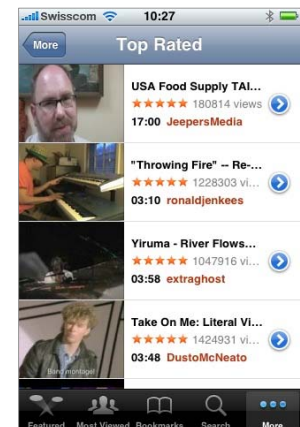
Swisscom 10:27

More Top Rated

USA Food Supply TAI...
★★★★★ 180814 views
17:00 JeepersMedia

"Throwing Fire" -- Re-...
★★★★★ 1228303 vi...
03:10 ronaldjenkees

Yiruma - River Flows...
★★★★★ 1047916 vi...
03:58 extraghost

Take On Me: Literal Vi...
★★★★★ 1424931 vi...
03:48 DustoMcNeato

Band montage!

Featured Most Viewed Bookmarks Search More